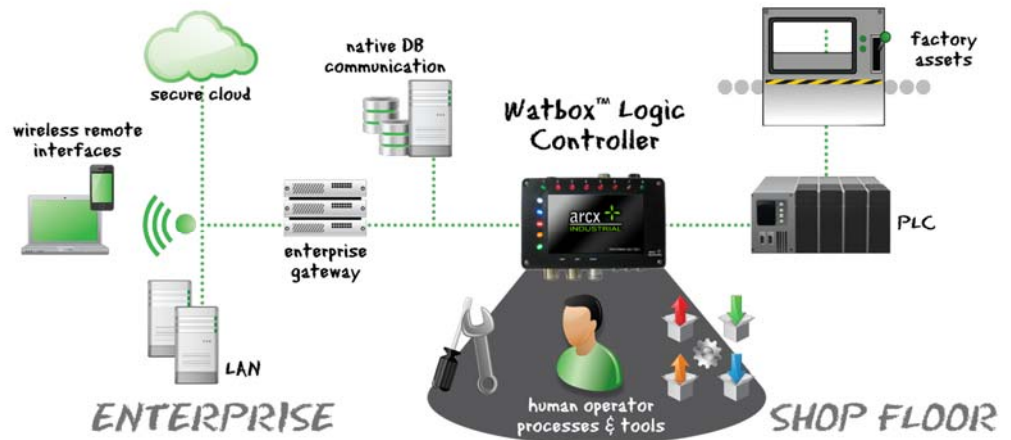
secure cloud

native DB communication

factory assets

wireless remote interfaces

Watbox™ Logic Controller

arcx INDUSTRIAL

enterprise gateway

PLC

LAN

human operator processes & tools

ENTERPRISE

SHOP FLOOR